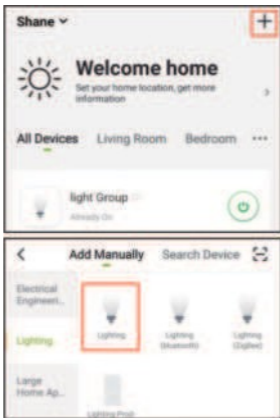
Shane ˅
+
Welcome home
Set your home location, get more information
All Devices Living Room Bedroom ···
light Group
Already On

<
Add Manually Search Device
Electrical Engineeri...
Lighting
Large Home Ap...
Lighting
Lighting (Bluetooth)
Lighting (Zigbee)
Lighting Pro...